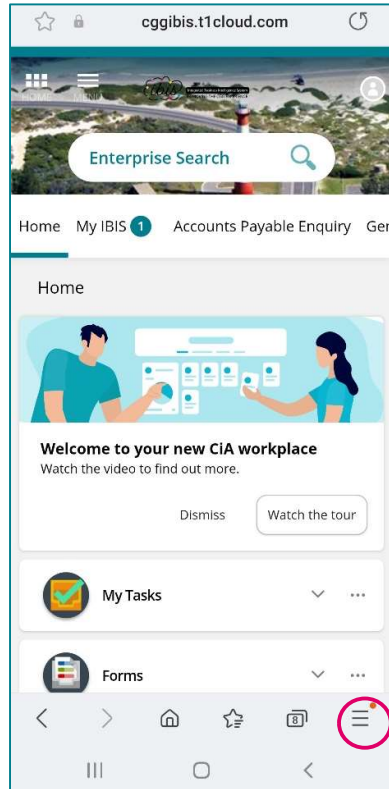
cggibis.t1cloud.com

HOME MENU

Enterprise Search

Home My IBIS 1 Accounts Payable Enquiry Ger

Home

Welcome to your new CiA workplace
Watch the video to find out more.

Dismiss Watch the tour

My Tasks

Forms

8